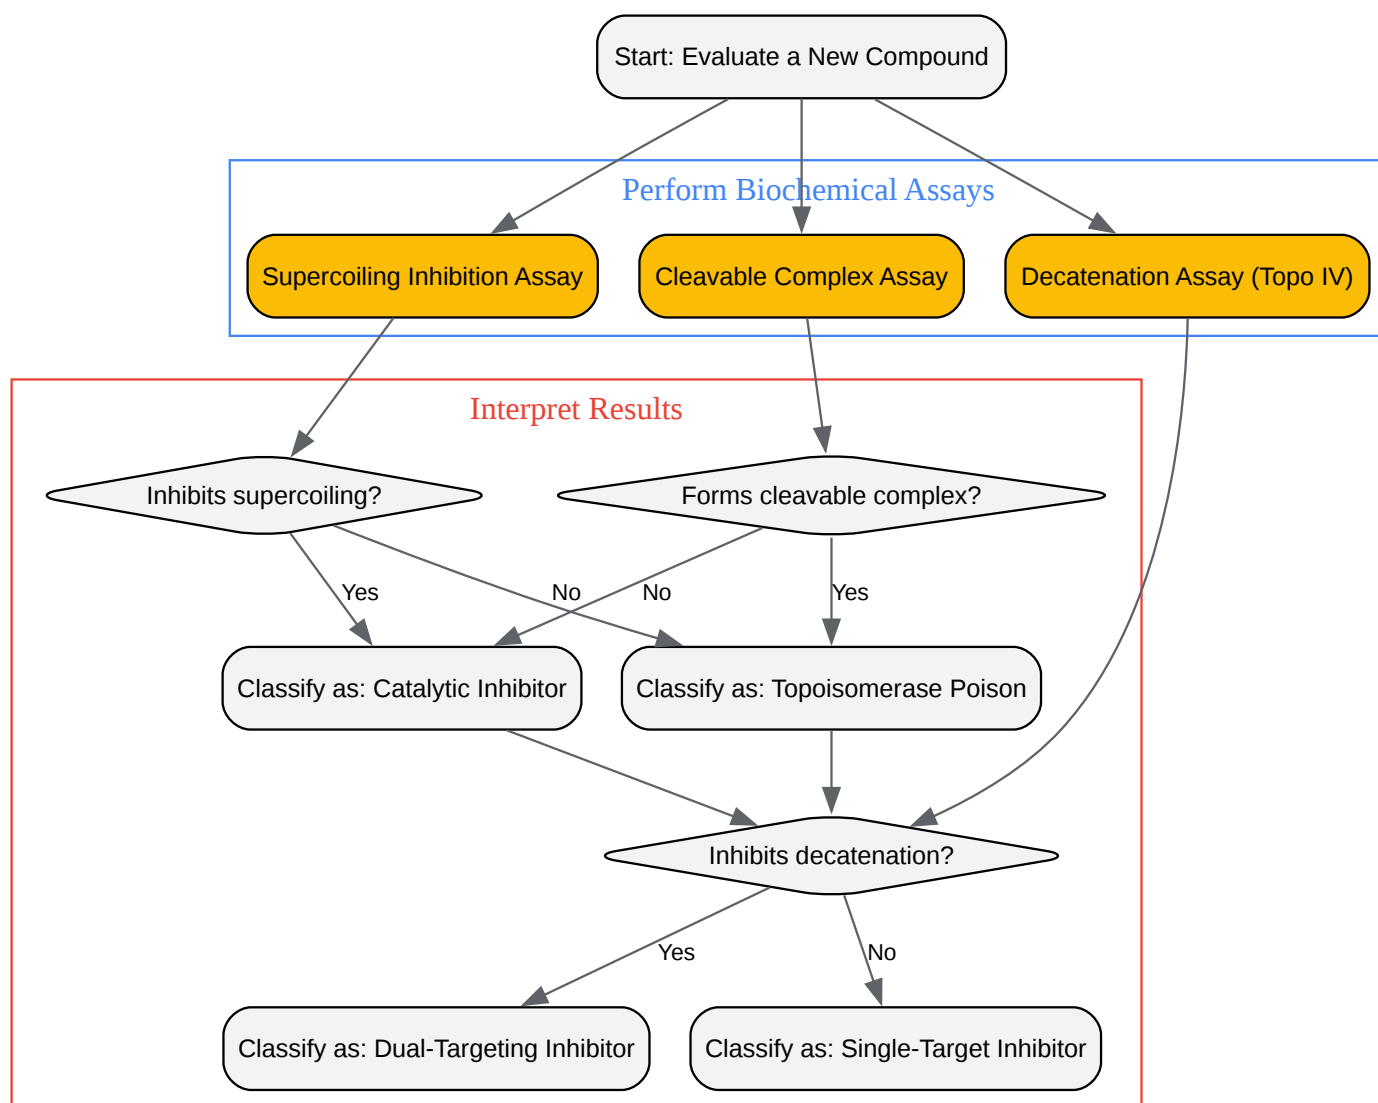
Start: Evaluate a New Compound

Perform Biochemical Assays

Supercoiling Inhibition Assay

Cleavable Complex Assay

Decatenation Assay (Topo IV)

Interpret Results

Inhibits supercoiling?

Forms cleavable complex?

Yes

No

No

Yes

Classify as: Catalytic Inhibitor

Classify as: Topoisomerase Poison

Inhibits decatenation?

Yes

No

Classify as: Dual-Targeting Inhibitor

Classify as: Single-Target Inhibitor